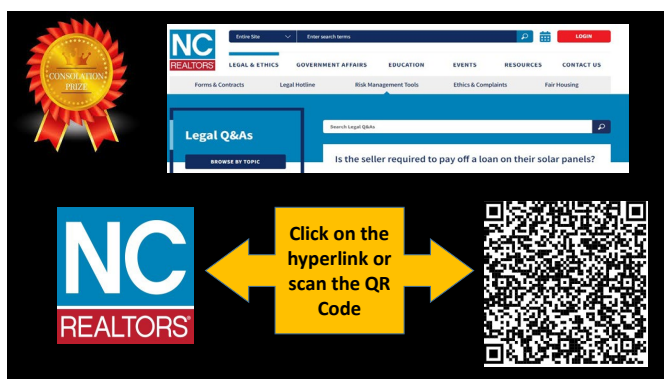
CONSOLATION PRIZE

NC REALTORS

Entire Site

Enter search terms

LOGIN

LEGAL & ETHICS

GOVERNMENT AFFAIRS

EDUCATION

EVENTS

RESOURCES

CONTACT US

Forms & Contracts

Legal Hotline

Risk Management Tools

Ethics & Complaints

Fair Housing

Legal Q&As

BROWSE BY TOPIC

Search Legal Q&As

Is the seller required to pay off a loan on their solar panels?

NC REALTORS®

Click on the hyperlink or scan the QR Code